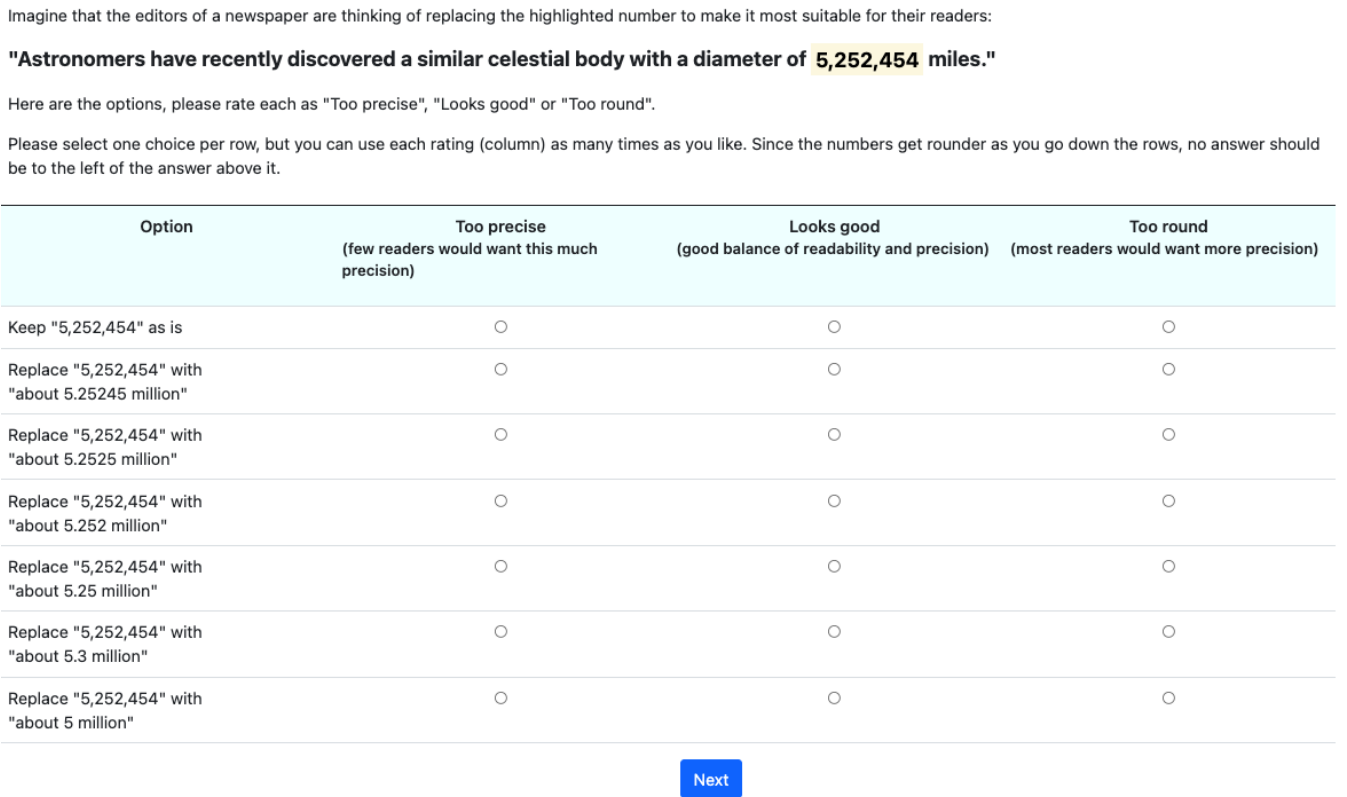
Imagine that the editors of a newspaper are thinking of replacing the highlighted number to make it most suitable for their readers:

"Astronomers have recently discovered a similar celestial body with a diameter of 5,252,454 miles."

Here are the options, please rate each as "Too precise", "Looks good" or "Too round".

Please select one choice per row, but you can use each rating (column) as many times as you like. Since the numbers get rounder as you go down the rows, no answer should be to the left of the answer above it.

| Option | Too precise (few readers would want this much precision) | Looks good (good balance of readability and precision) | Too round (most readers would want more precision) |
|---|---|---|---|
| Keep "5,252,454" as is | ○ | ○ | ○ |
| Replace "5,252,454" with "about 5.25245 million" | ○ | ○ | ○ |
| Replace "5,252,454" with "about 5.2525 million" | ○ | ○ | ○ |
| Replace "5,252,454" with "about 5.252 million" | ○ | ○ | ○ |
| Replace "5,252,454" with "about 5.25 million" | ○ | ○ | ○ |
| Replace "5,252,454" with "about 5.3 million" | ○ | ○ | ○ |
| Replace "5,252,454" with "about 5 million" | ○ | ○ | ○ |

Next